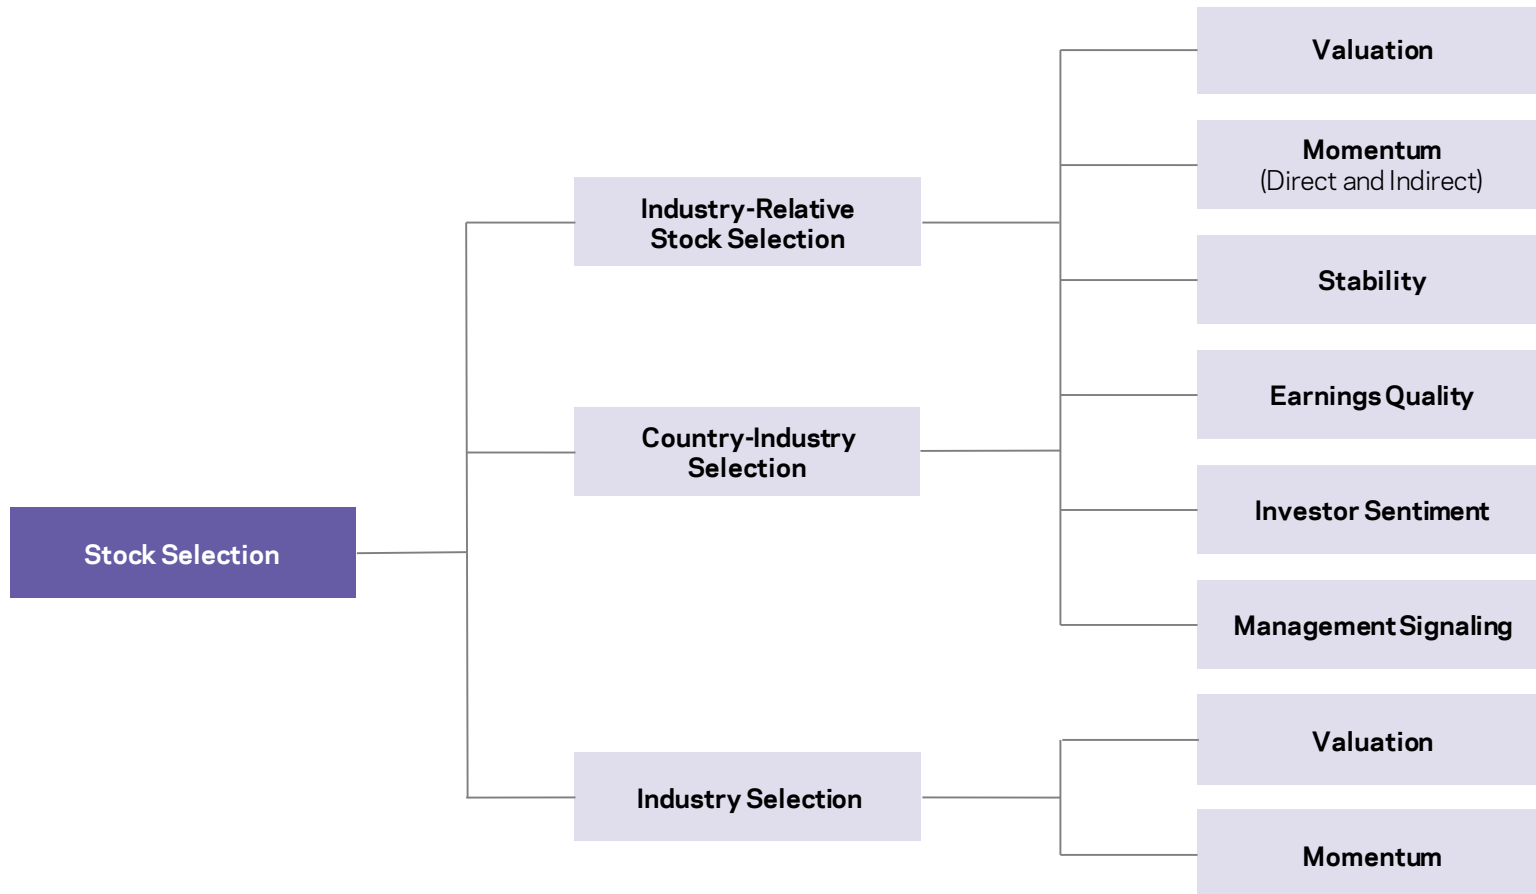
Stock Selection

Industry-Relative Stock Selection

Country-Industry Selection

Industry Selection

Valuation

Momentum (Direct and Indirect)

Stability

Earnings Quality

Investor Sentiment

Management Signaling

Valuation

Momentum